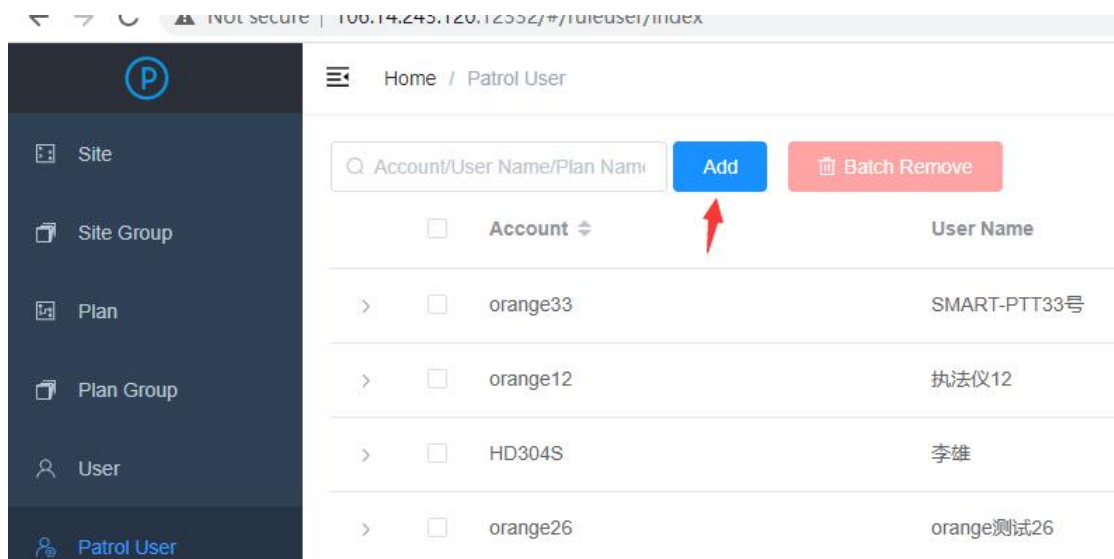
Not secure | 106.14.245.120:12332/#/ruleuser/index

P

Site

Site Group

Plan

Plan Group

User

Patrol User

Home / Patrol User

Account/User Name/Plan Nam

Add

Batch Remove

| | Account | User Name |
|---|---|---|
| | orange33 | SMART-PTT33号 |
| | orange12 | 执法仪12 |
| | HD304S | 李雄 |
| | orange26 | orange测试26 |